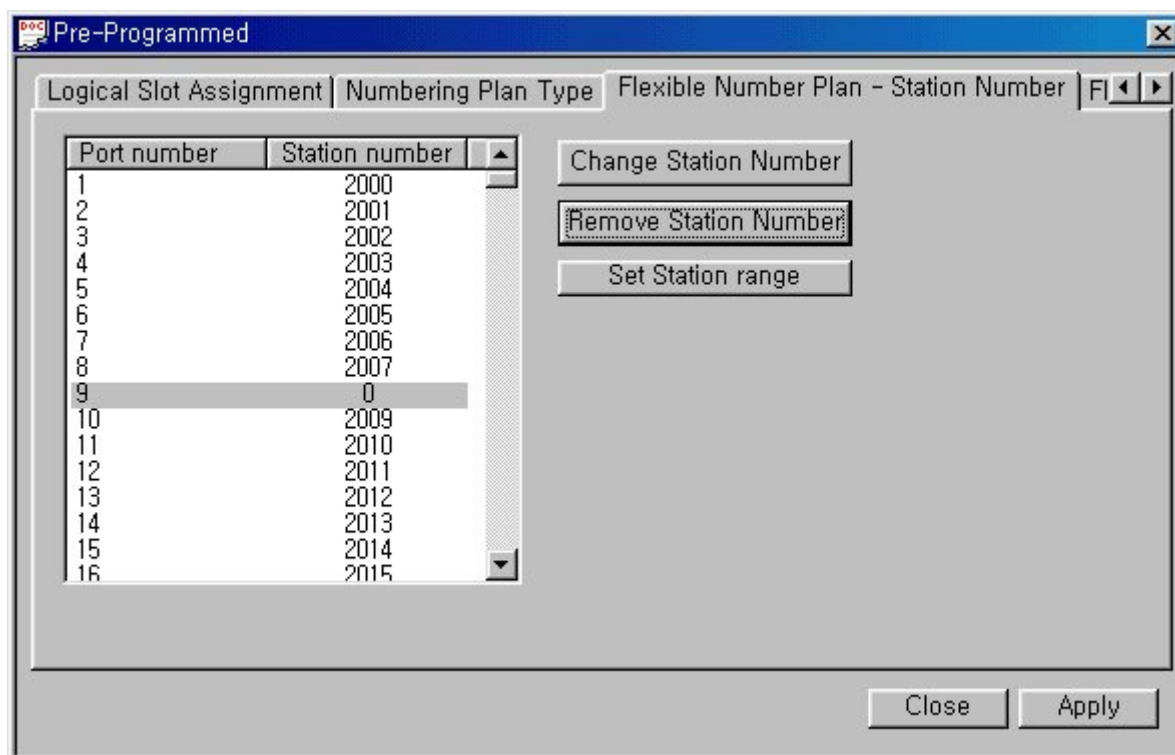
Pre-Programmed

Logical Slot Assignment | Numbering Plan Type | Flexible Number Plan - Station Number | Fl

| Port number | Station number |
|---|---|
| 1 | 2000 |
| 2 | 2001 |
| 3 | 2002 |
| 4 | 2003 |
| 5 | 2004 |
| 6 | 2005 |
| 7 | 2006 |
| 8 | 2007 |
| 9 | 0 |
| 10 | 2009 |
| 11 | 2010 |
| 12 | 2011 |
| 13 | 2012 |
| 14 | 2013 |
| 15 | 2014 |
| 16 | 2015 |

Change Station Number

Remove Station Number

Set Station range

Close Apply